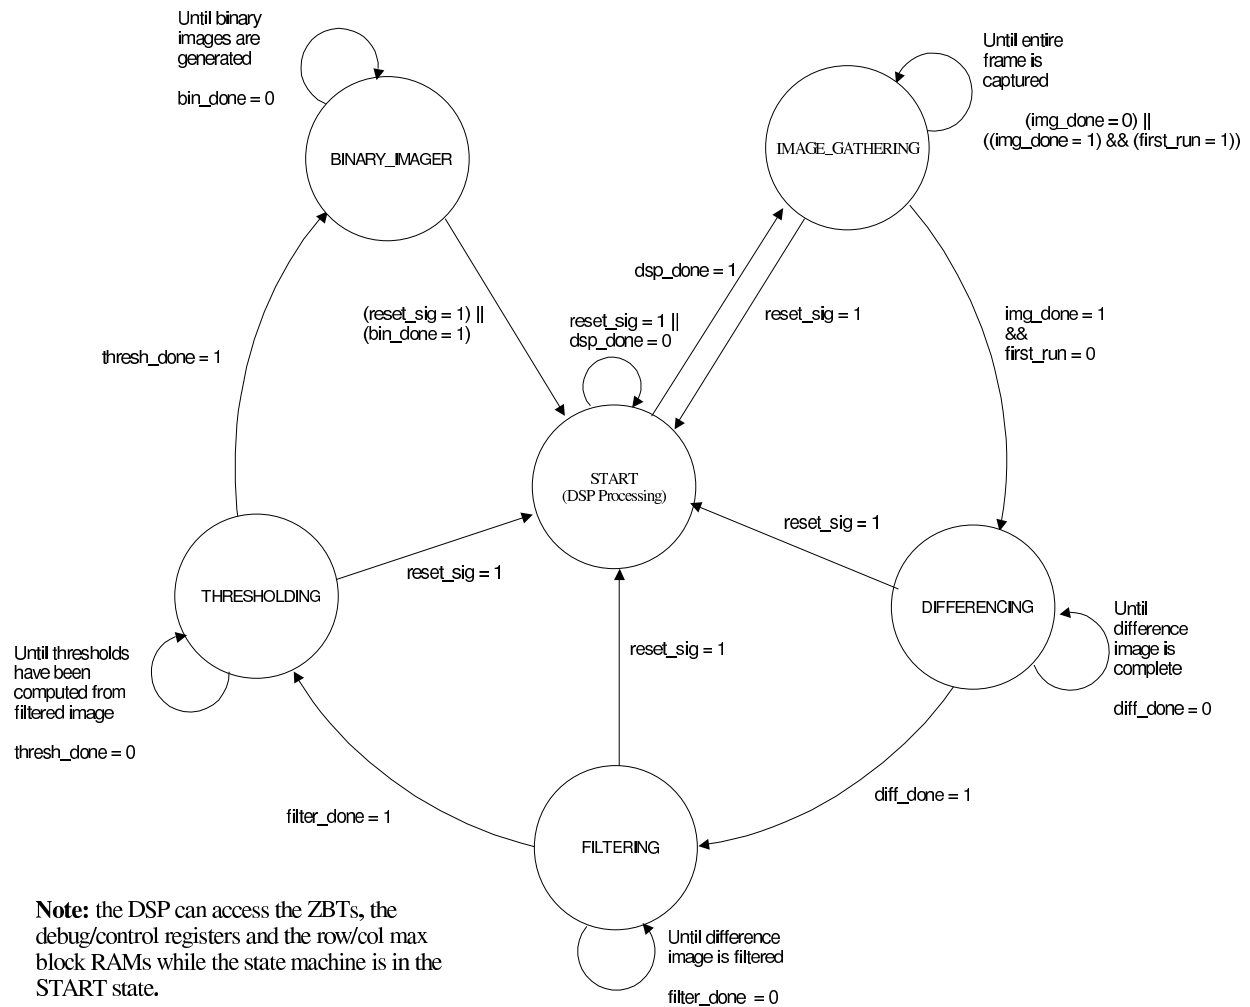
Until binary images are generated

bin_done = 0

BINARY_IMAGER

Until entire frame is captured

(img_done = 0) ||
((img_done = 1) && (first_run = 1))

IMAGE_GATHERING

dsp_done = 1

reset_sig = 1

(reset_sig = 1) ||
(bin_done = 1)

reset_sig = 1 ||
dsp_done = 0

img_done = 1
&&
first_run = 0

thresh_done = 1

START
(DSP Processing)

reset_sig = 1

THRESHOLDING

reset_sig = 1

DIFFERENCING

Until difference image is complete

diff_done = 0

Until thresholds have been computed from filtered image

thresh_done = 0

reset_sig = 1

diff_done = 1

filter_done = 1

FILTERING

Until difference image is filtered

filter_done = 0

**Note:** the DSP can access the ZBTs, the debug/control registers and the row/col max block RAMs while the state machine is in the START state.